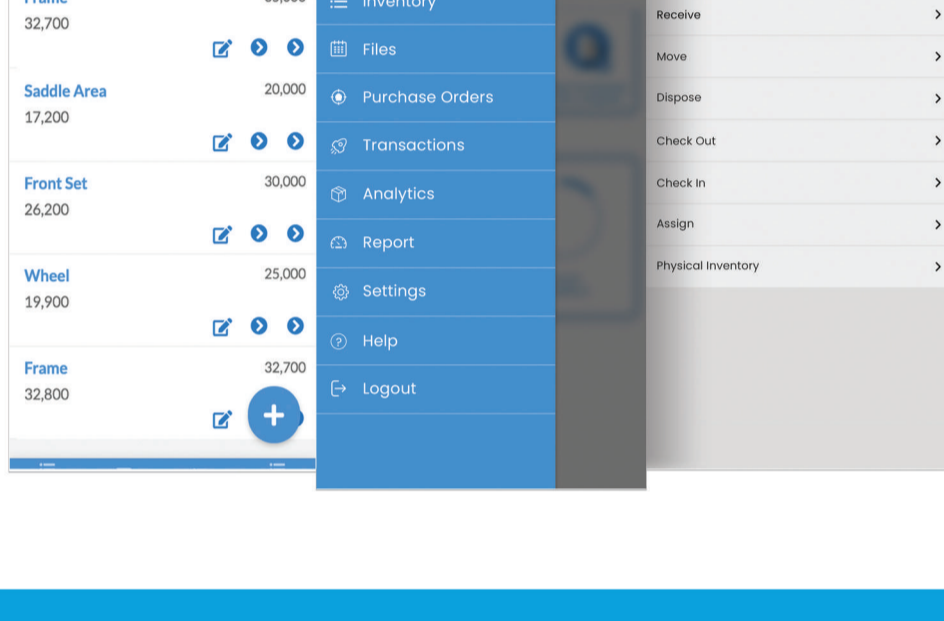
Frame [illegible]
32,700

Saddle Area 20,000
17,200

Front Set 30,000
26,200

Wheel 25,000
19,900

Frame 32,700
32,800

Inventory
Files
Purchase Orders
Transactions
Analytics
Report
Settings
Help
Logout

Receive
Move
Dispose
Check Out
Check In
Assign
Physical Inventory